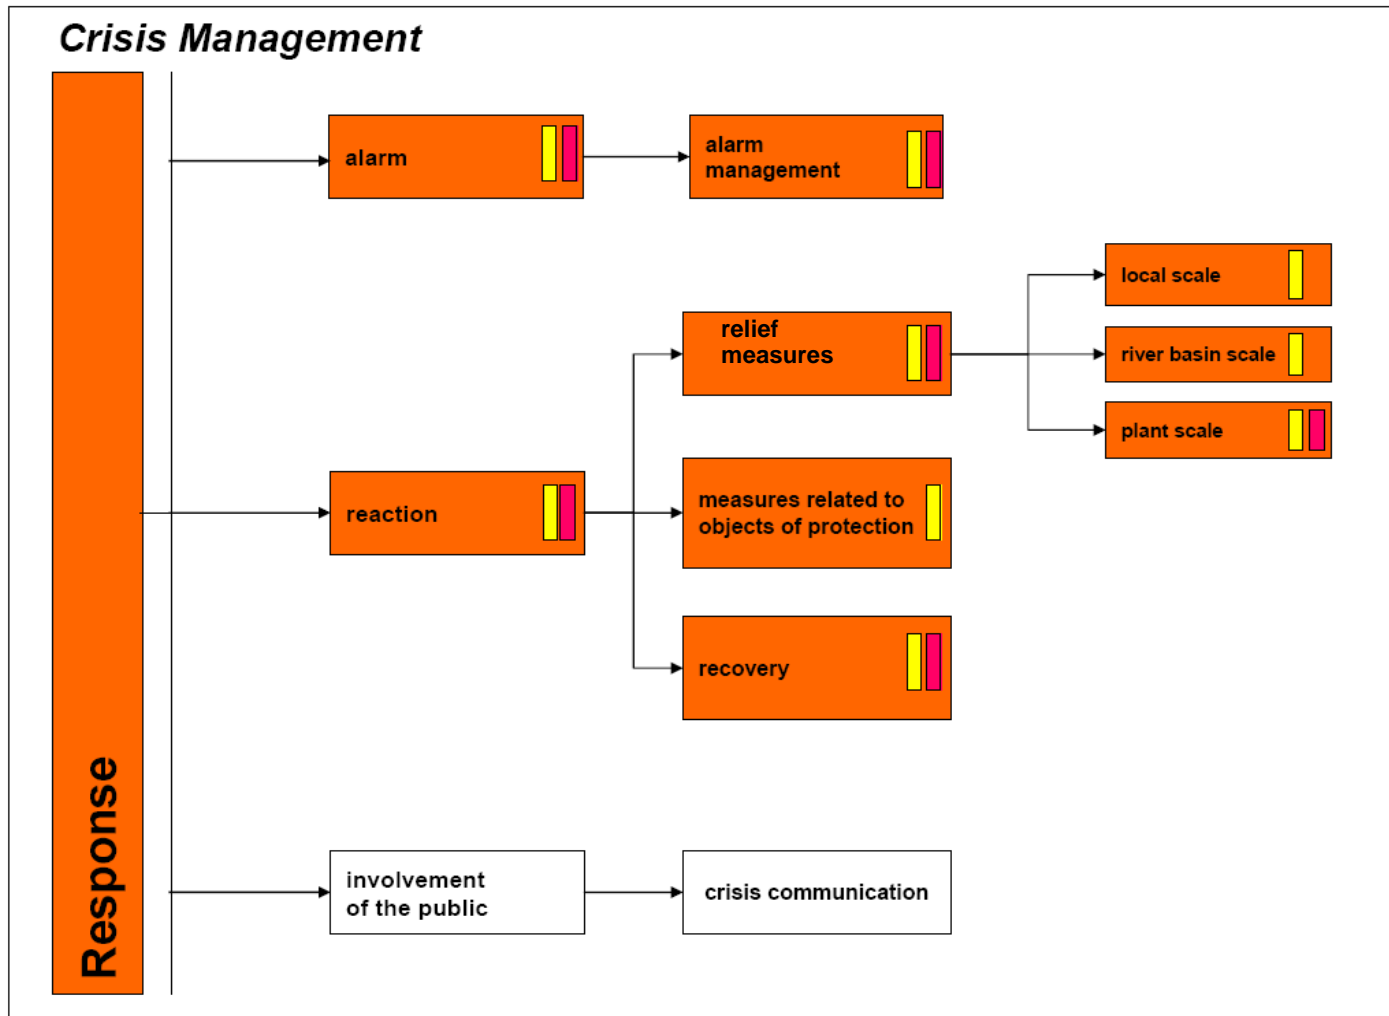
Crisis Management

Response

alarm

alarm management

local scale

relief measures

river basin scale

plant scale

reaction

measures related to objects of protection

recovery

involvement of the public

crisis communication